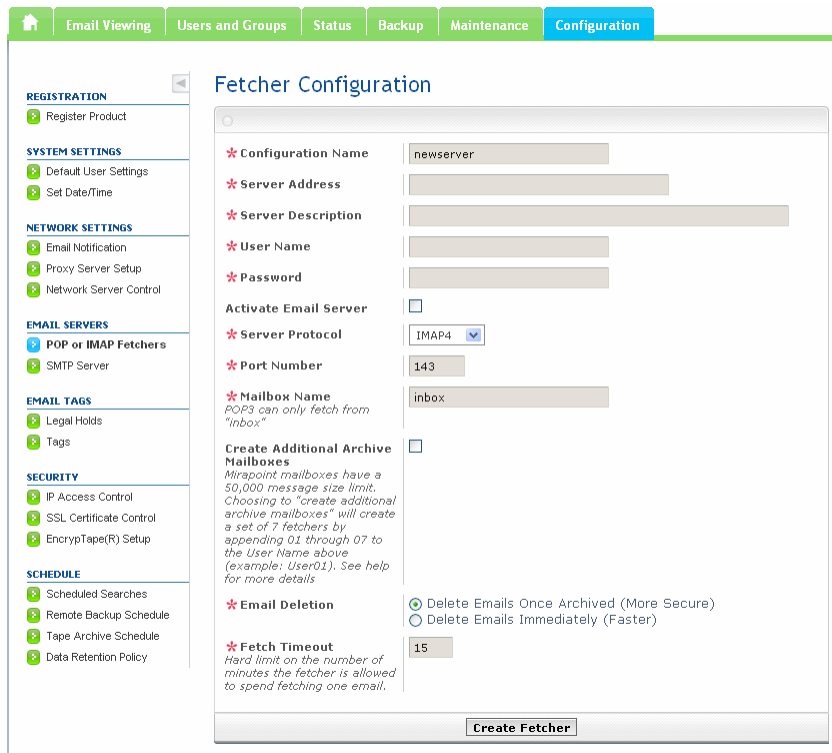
Email Viewing | Users and Groups | Status | Backup | Maintenance | Configuration

REGISTRATION
Register Product

SYSTEM SETTINGS
Default User Settings
Set Date/Time

NETWORK SETTINGS
Email Notification
Proxy Server Setup
Network Server Control

EMAIL SERVERS
POP or IMAP Fetchers
SMTP Server

EMAIL TAGS
Legal Holds
Tags

SECURITY
IP Access Control
SSL Certificate Control
EncrypTape(R) Setup

SCHEDULE
Scheduled Searches
Remote Backup Schedule
Tape Archive Schedule
Data Retention Policy

Fetcher Configuration

* Configuration Name newserver
* Server Address
* Server Description
* User Name
* Password
Activate Email Server
* Server Protocol IMAP4
* Port Number 143
* Mailbox Name
POP3 can only fetch from "inbox"
inbox
Create Additional Archive Mailboxes
Mirapoint mailboxes have a 50,000 message size limit. Choosing to "create additional archive mailboxes" will create a set of 7 fetchers by appending 01 through 07 to the User Name above (example: User01). See help for more details
* Email Deletion
Delete Emails Once Archived (More Secure)
Delete Emails Immediately (Faster)
* Fetch Timeout
Hard limit on the number of minutes the fetcher is allowed to spend fetching one email.
15

Create Fetcher